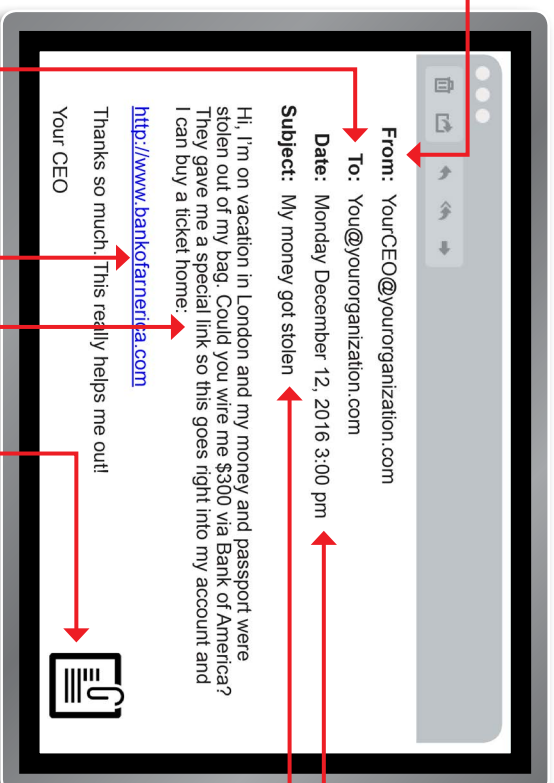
From: YourCEO@yourorganization.com
To: You@yourorganization.com
Date: Monday December 12, 2016 3:00 pm
Subject: My money got stolen

Hi, I'm on vacation in London and my money and passport were stolen out of my bag. Could you wire me $300 via Bank of America? They gave me a special link so this goes right into my account and I can buy a ticket home:

http://www.bankofarnerica.com

Thanks so much. This really helps me out!

Your CEO